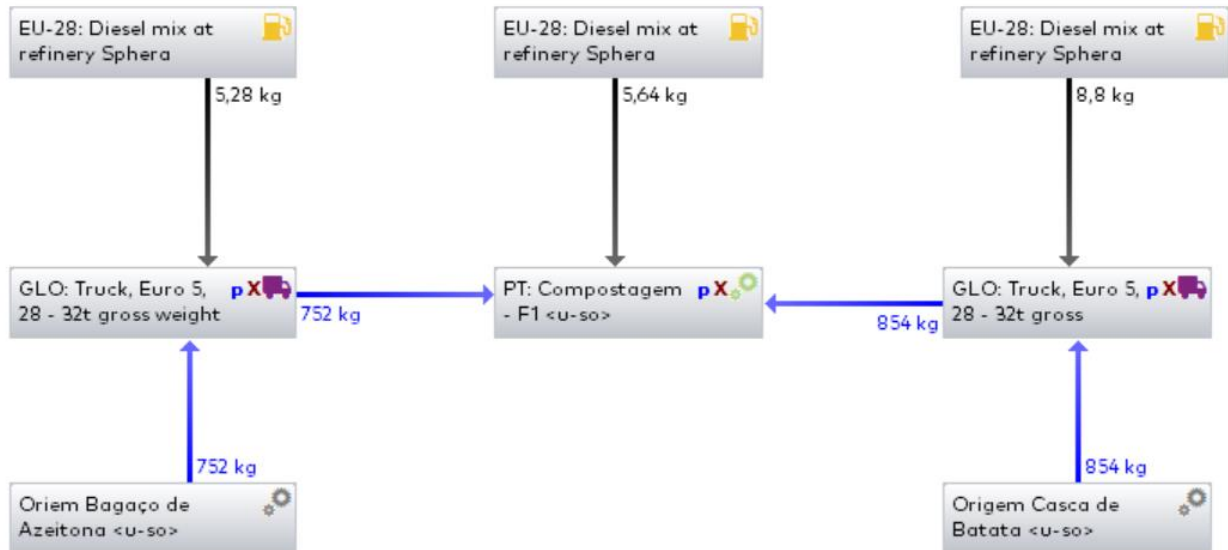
EU-28: Diesel mix at refinery Sphera

5,28 kg

EU-28: Diesel mix at refinery Sphera

5,64 kg

EU-28: Diesel mix at refinery Sphera

8,8 kg

GLO: Truck, Euro 5, 28 - 32t gross weight p X

752 kg

PT: Compostagem - F1 <u-so> p X

854 kg

GLO: Truck, Euro 5, 28 - 32t gross p X

752 kg

854 kg

Oriem Bagaço de Azeitona <u-so>

Origem Casca de Batata <u-so>